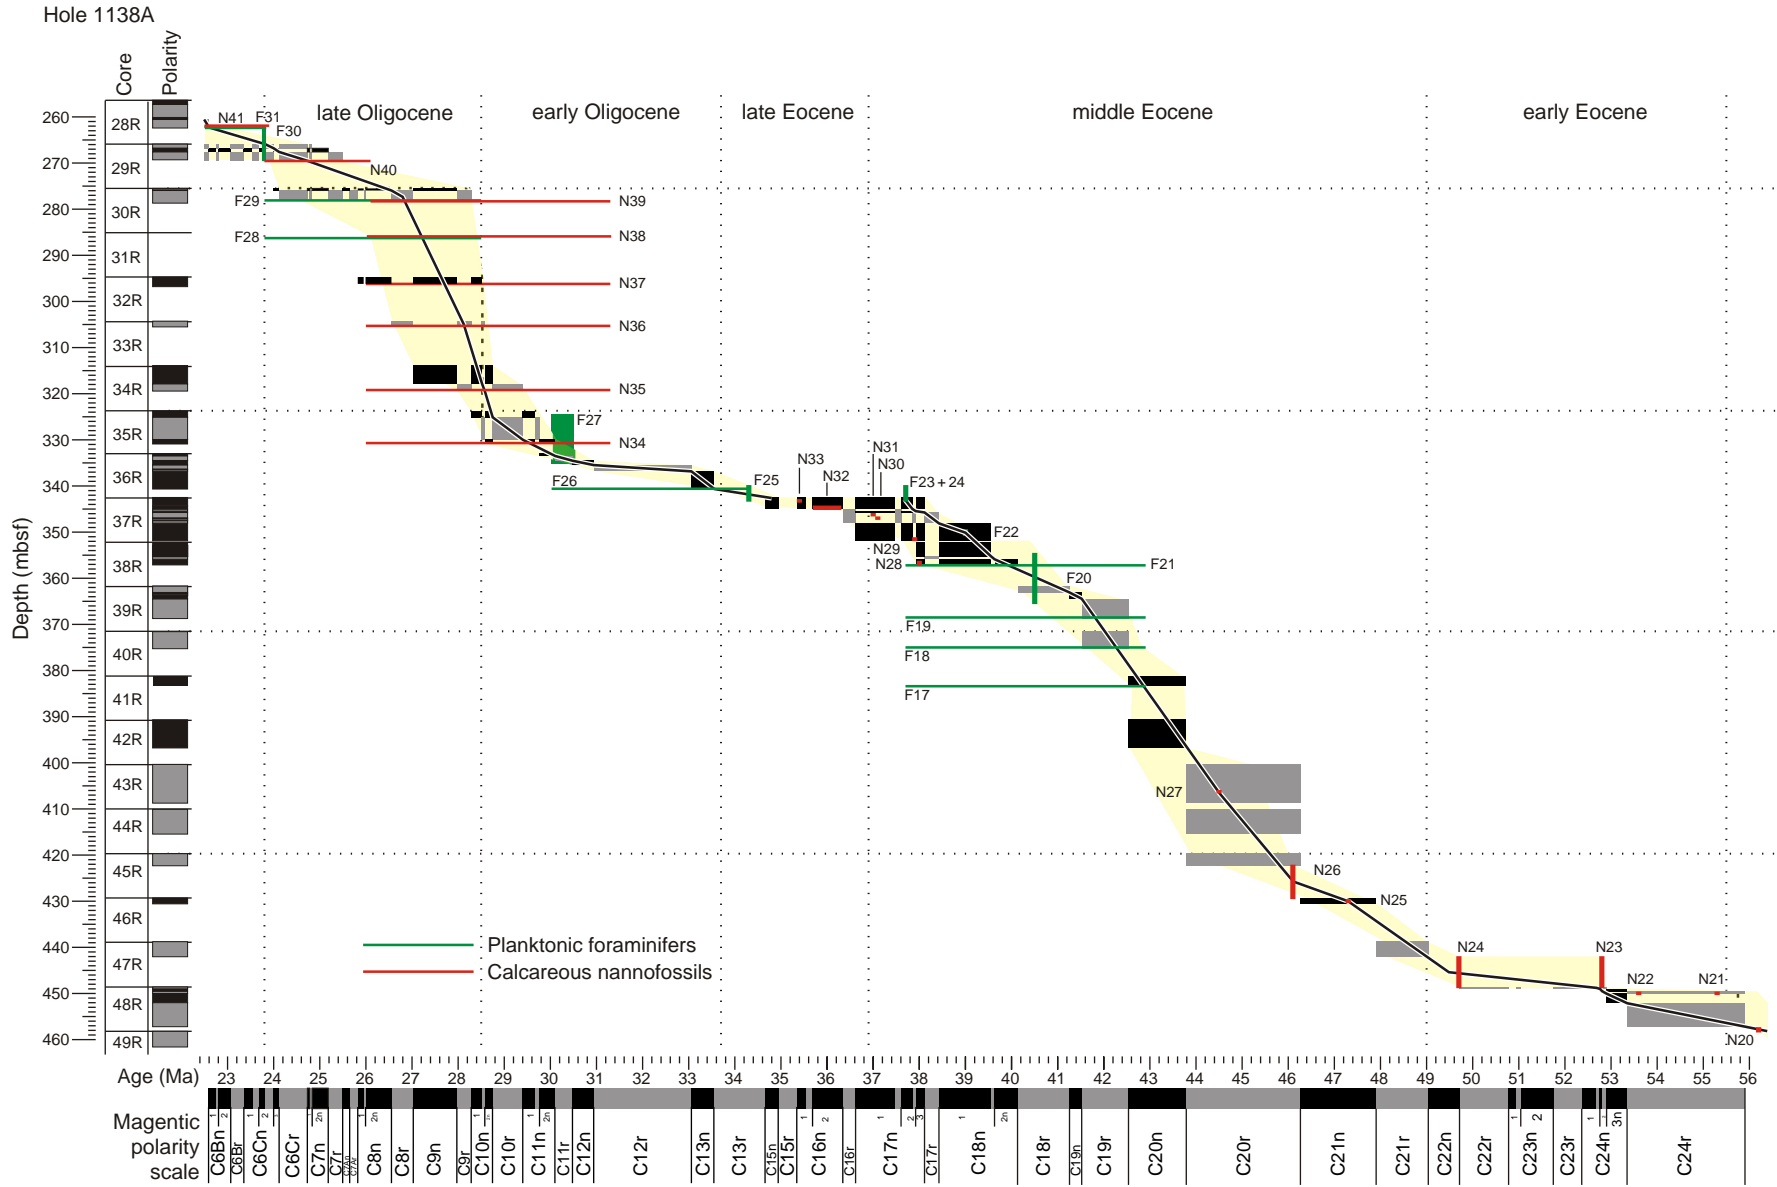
Hole 1138A

Core
Polarity

260
270
280
290
300
310
320
330
340
350
360
370
380
390
400
410
420
430
440
450
460

Depth (mbsf)

28R
29R
30R
31R
32R
33R
34R
35R
36R
37R
38R
39R
40R
41R
42R
43R
44R
45R
46R
47R
48R
49R

late Oligocene
early Oligocene
late Eocene
middle Eocene
early Eocene

N41 F31
F30
N40
F29
F28
N39
N38
N37
N36
N35
F27
N34
F26
F25
N33
N32
N31
N30
F23 + 24
F22
N29
N28
F21
F20
F19
F18
F17
N27
N26
N25
N24
N23
N22
N21
N20

Planktonic foraminifers
Calcareous nannofossils

Age (Ma) 23 24 25 26 27 28 29 30 31 32 33 34 35 36 37 38 39 40 41 42 43 44 45 46 47 48 49 50 51 52 53 54 55 56

Magentic polarity scale

C6Bn 1 2 C6Br C6Cn 1 2 C6Cr C7n 2n C7r C7An C7Ar C8n 1 2n C8r C9n C9r C10n 1 C10r C11n 1 2n C11r C12n C12r C13n C13r C15n C15r C16n 1 2 C16r C17n 1 C17r 2 3 C18n 1 2n C18r C19n C19r C20n C20r C21n C21r C22n C22r C23n 1 2 C23r C24n 1 3n C24r